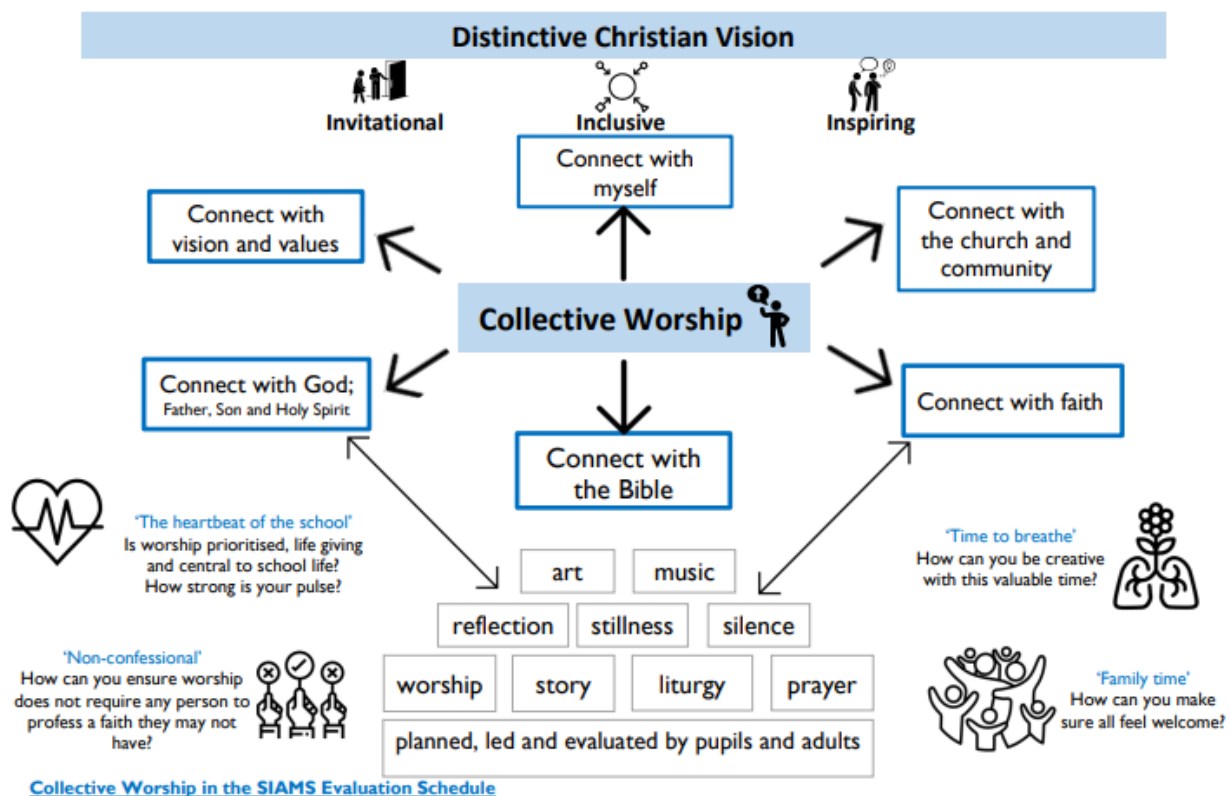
Distinctive Christian Vision

Invitational

Inclusive

Inspiring

Connect with myself

Connect with vision and values

Connect with the church and community

Collective Worship

Connect with God; Father, Son and Holy Spirit

Connect with faith

Connect with the Bible

'The heartbeat of the school'
Is worship prioritised, life giving and central to school life?
How strong is your pulse?

'Time to breathe'
How can you be creative with this valuable time?

art

music

reflection

stillness

silence

'Non-confessional'
How can you ensure worship does not require any person to profess a faith they may not have?

worship

story

liturgy

prayer

'Family time'
How can you make sure all feel welcome?

planned, led and evaluated by pupils and adults

Collective Worship in the SIAMS Evaluation Schedule